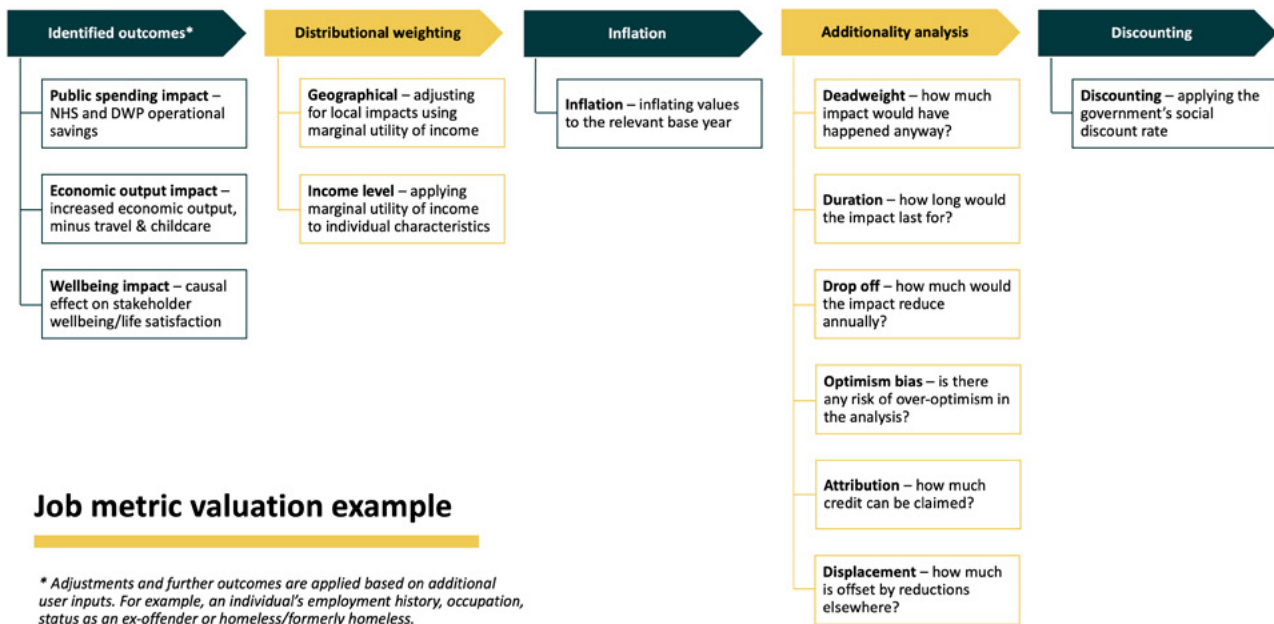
Identified outcomes*

Public spending impact – NHS and DWP operational savings

Economic output impact – increased economic output, minus travel & childcare

Wellbeing impact – causal effect on stakeholder wellbeing/life satisfaction

Distributional weighting

Geographical – adjusting for local impacts using marginal utility of income

Income level – applying marginal utility of income to individual characteristics

Inflation

Inflation – inflating values to the relevant base year

Additionality analysis

Deadweight – how much impact would have happened anyway?

Duration – how long would the impact last for?

Drop off – how much would the impact reduce annually?

Optimism bias – is there any risk of over-optimism in the analysis?

Attribution – how much credit can be claimed?

Displacement – how much is offset by reductions elsewhere?

Discounting

Discounting – applying the government's social discount rate

Job metric valuation example

* Adjustments and further outcomes are applied based on additional user inputs. For example, an individual's employment history, occupation, status as an ex-offender or homeless/formerly homeless.